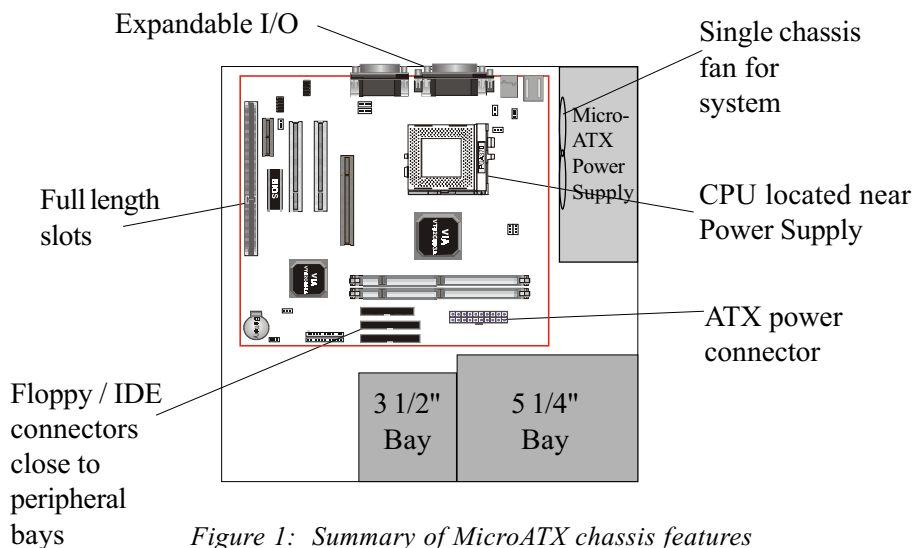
Expandable I/O

Single chassis fan for system

Micro-ATX Power Supply

Full length slots

CPU located near Power Supply

BIOS

VIA

VIA

VIA

BATTERY

ATX power connector

Floppy / IDE connectors close to peripheral bays

3 1/2" Bay

5 1/4" Bay

Figure 1: Summary of MicroATX chassis features